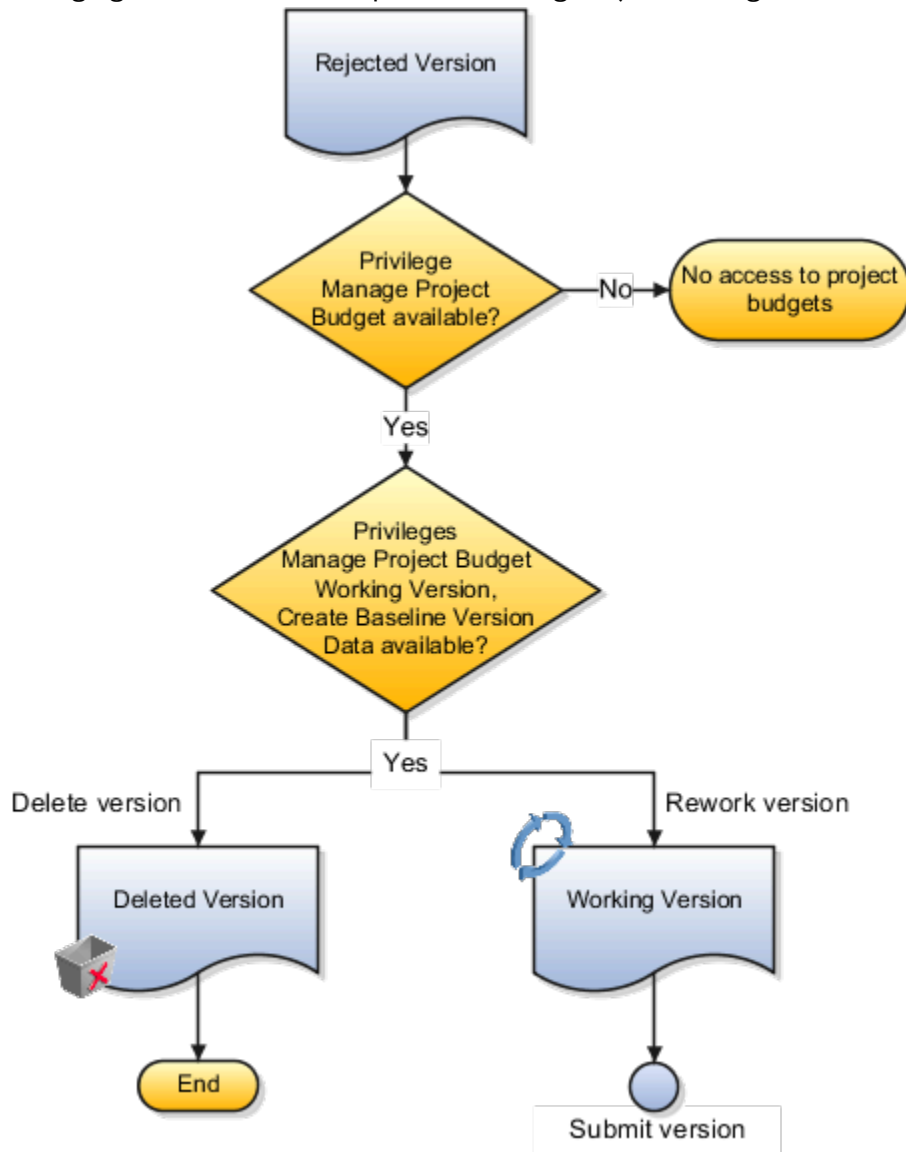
Rejected Version

Privilege Manage Project Budget available?

No

No access to project budgets

Yes

Privileges Manage Project Budget Working Version, Create Baseline Version Data available?

Yes

Delete version

Rework version

Deleted Version

Working Version

End

Submit version